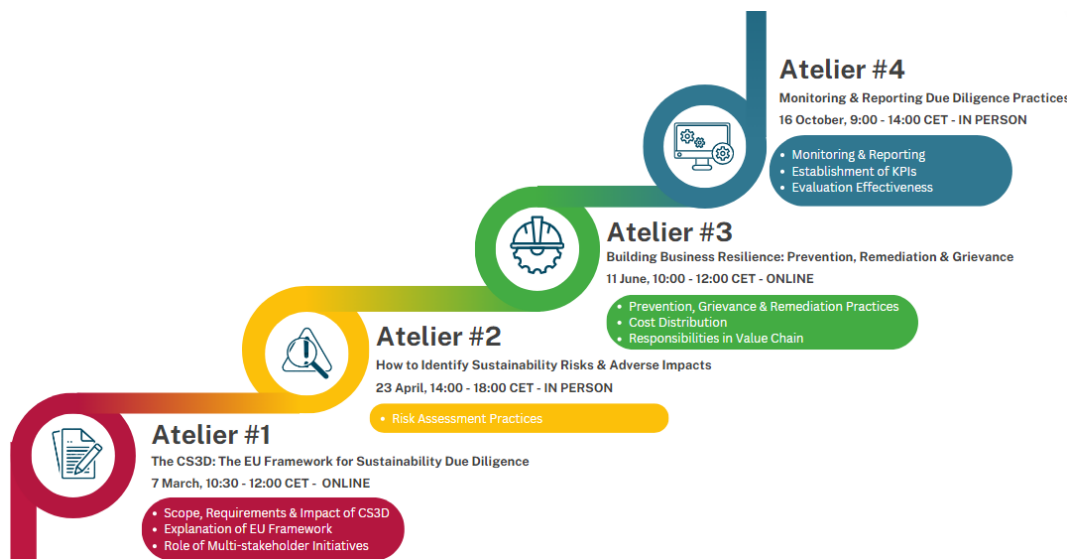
Atelier #4
Monitoring & Reporting Due Diligence Practices
16 October, 9:00 - 14:00 CET - IN PERSON

- Monitoring & Reporting
- Establishment of KPIs
- Evaluation Effectiveness

Atelier #3
Building Business Resilience: Prevention, Remediation & Grievance
11 June, 10:00 - 12:00 CET - ONLINE

- Prevention, Grievance & Remediation Practices
- Cost Distribution
- Responsibilities in Value Chain

Atelier #2
How to Identify Sustainability Risks & Adverse Impacts
23 April, 14:00 - 18:00 CET - IN PERSON

- Risk Assessment Practices

Atelier #1
The CS3D: The EU Framework for Sustainability Due Diligence
7 March, 10:30 - 12:00 CET - ONLINE

- Scope, Requirements & Impact of CS3D
- Explanation of EU Framework
- Role of Multi-stakeholder Initiatives